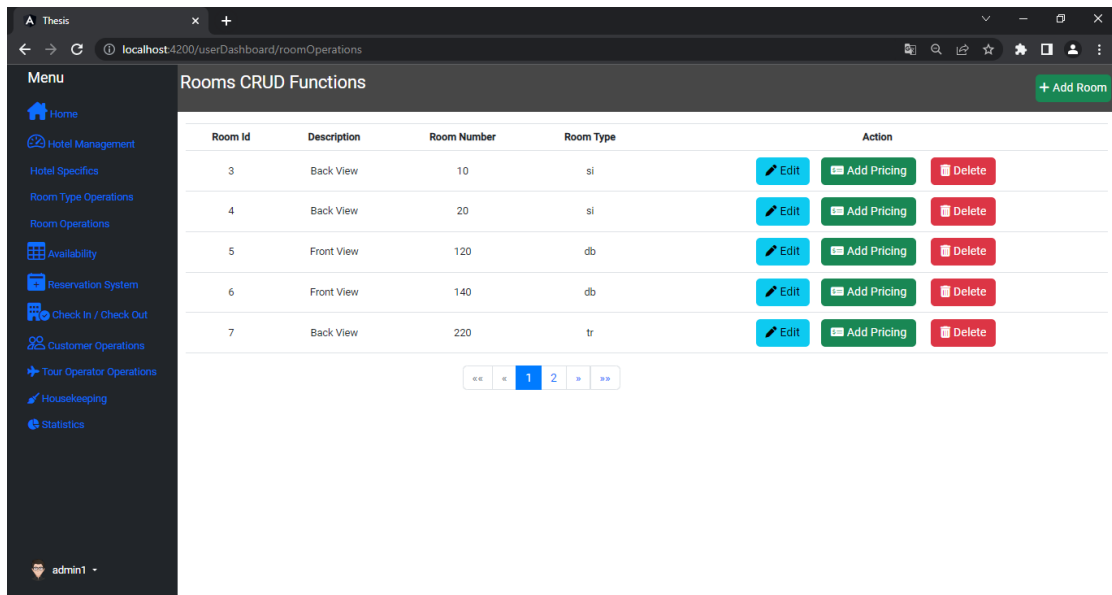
Thesis

localhost:4200/userDashboard/roomOperations

Menu

Home

Hotel Management

Hotel Specifics

Room Type Operations

Room Operations

Availability

Reservation System

Check In / Check Out

Customer Operations

Tour Operator Operations

Housekeeping

Statistics

admin1

Rooms CRUD Functions

+ Add Room

| Room Id | Description | Room Number | Room Type | Action |
|---|---|---|---|---|
| 3 | Back View | 10 | si | Edit Add Pricing Delete |
| 4 | Back View | 20 | si | Edit Add Pricing Delete |
| 5 | Front View | 120 | db | Edit Add Pricing Delete |
| 6 | Front View | 140 | db | Edit Add Pricing Delete |
| 7 | Back View | 220 | tr | Edit Add Pricing Delete |

«« « 1 2 » »»